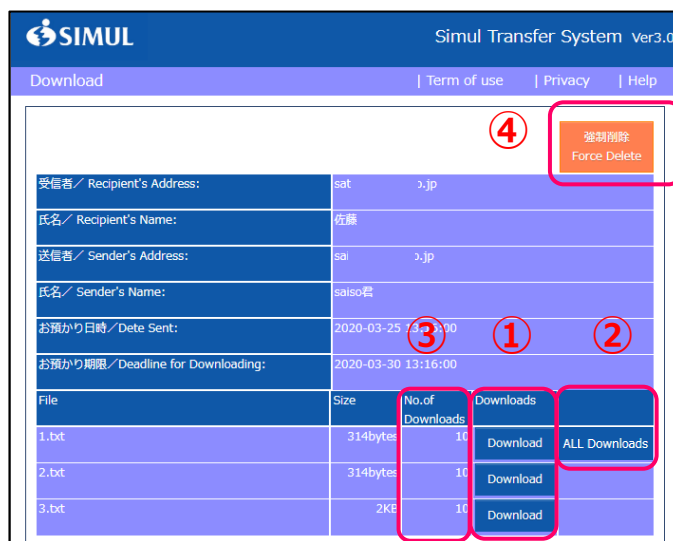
SIMUL

Simul Transfer System Ver3.0

Download

| Term of use | Privacy | Help

④

強制削除
Force Delete

| | |
|---|---|
| 受信者／ Recipient's Address: | sat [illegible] o.jp |
| 氏名／ Recipient's Name: | 佐藤 |
| 送信者／ Sender's Address: | sai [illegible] o.jp |
| 氏名／ Sender's Name: | saiso君 |
| お預かり日時／Dete Sent: | 2020-03-25 13:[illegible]:00 |
| お預かり期限／Deadline for Downloading: | 2020-03-30 13:16:00 |

③ ① ②

| File | Size | No.of Downloads | Downloads | |
|---|---|---|---|---|
| 1.txt | 314bytes | 10 | Download | ALL Downloads |
| 2.txt | 314bytes | 10 | Download | |
| 3.txt | 2KB | 10 | Download | |